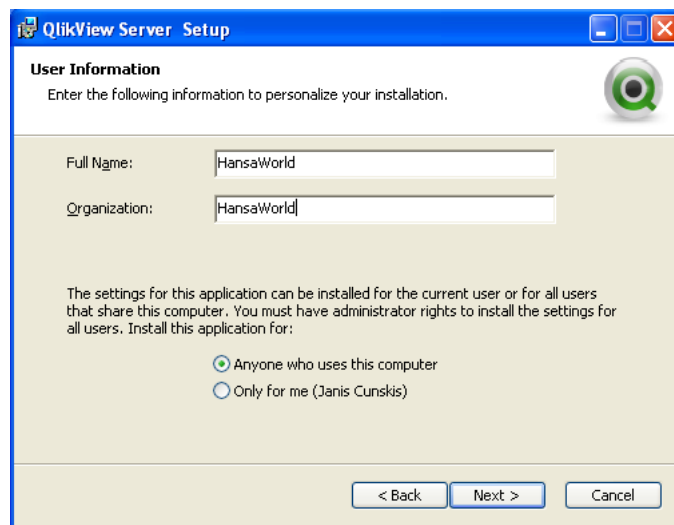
QlikView Server Setup

User Information

Enter the following information to personalize your installation.

Full Name: HansaWorld

Organization: HansaWorld

The settings for this application can be installed for the current user or for all users that share this computer. You must have administrator rights to install the settings for all users. Install this application for:

Anyone who uses this computer

Only for me (Janis Cunskis)

< Back Next > Cancel